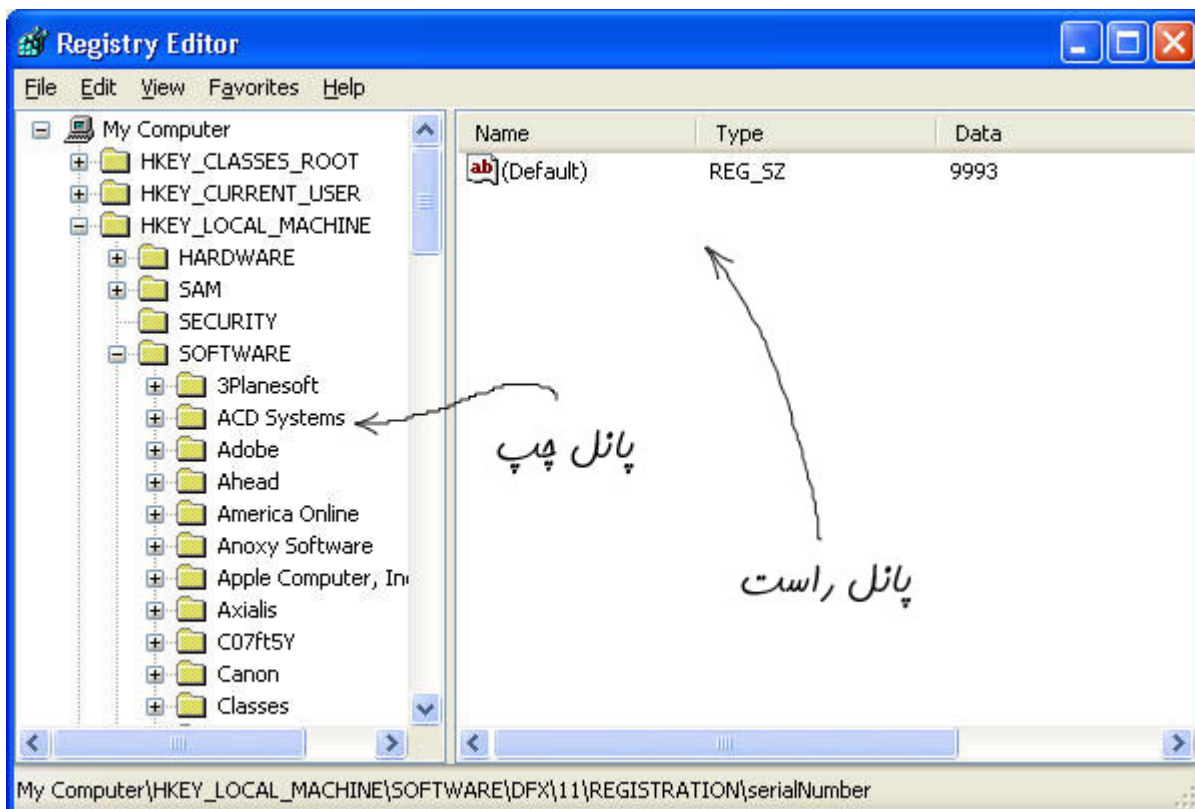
Registry Editor

File Edit View Favorites Help

My Computer
HKEY_CLASSES_ROOT
HKEY_CURRENT_USER
HKEY_LOCAL_MACHINE
HARDWARE
SAM
SECURITY
SOFTWARE
3Planesoft
ACD Systems
Adobe
Ahead
America Online
Anoxy Software
Apple Computer, In
Axialis
C07ft5Y
Canon
Classes

| Name | Type | Data |
|---|---|---|
| (Default) | REG_SZ | 9993 |

پانل چپ

پانل راست

My Computer\HKEY_LOCAL_MACHINE\SOFTWARE\DFX\11\REGISTRATION\serialNumber